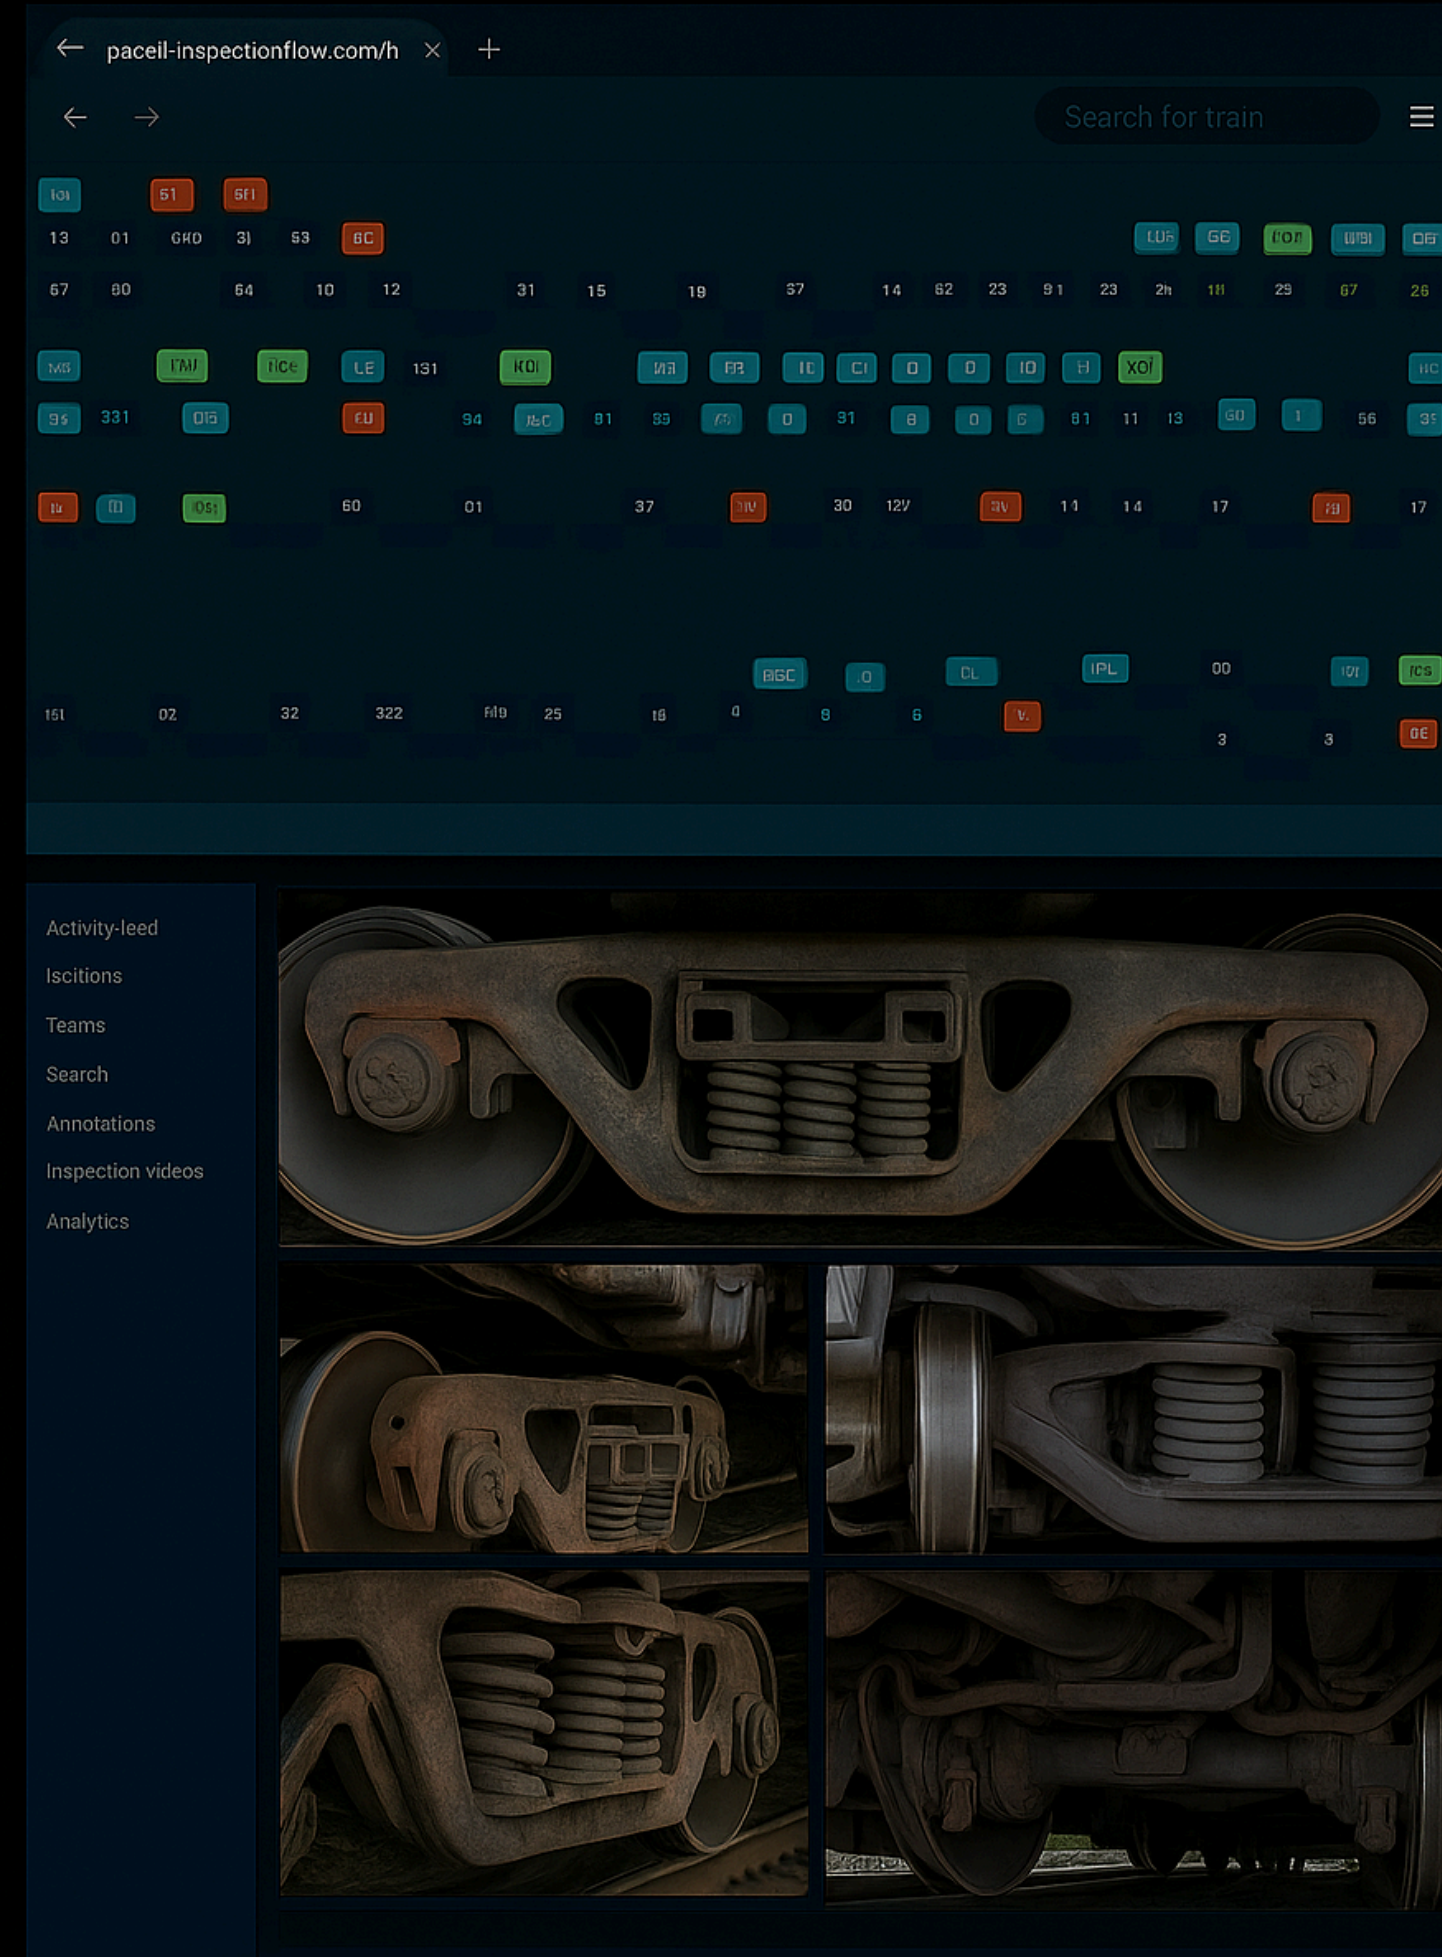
paceil-inspectionflow.com/h

Search for train

IOI 51 5FI
13 01 GKD 3) 53 BC LU5 GE I'ON WBI OE
67 80 64 10 12 31 15 19 37 14 62 23 91 23 2h 1H 29 67 26
MS I'MI IICE LE 131 KOI WI RR IE CI O O IO H XOI
95 331 OI5 EU 94 I&C 81 95 O 31 8 O 6 81 11 13 GD 1 56 35
IU OS 60 01 37 30 12V 11 14 17 17
BGC .O CL IPL 00 IOI ICS
161 02 32 322 M9 25 16 0 8 6 V. 3 3 GE

Activity-leed
Iscitions
Teams
Search
Annotations
Inspection videos
Analytics